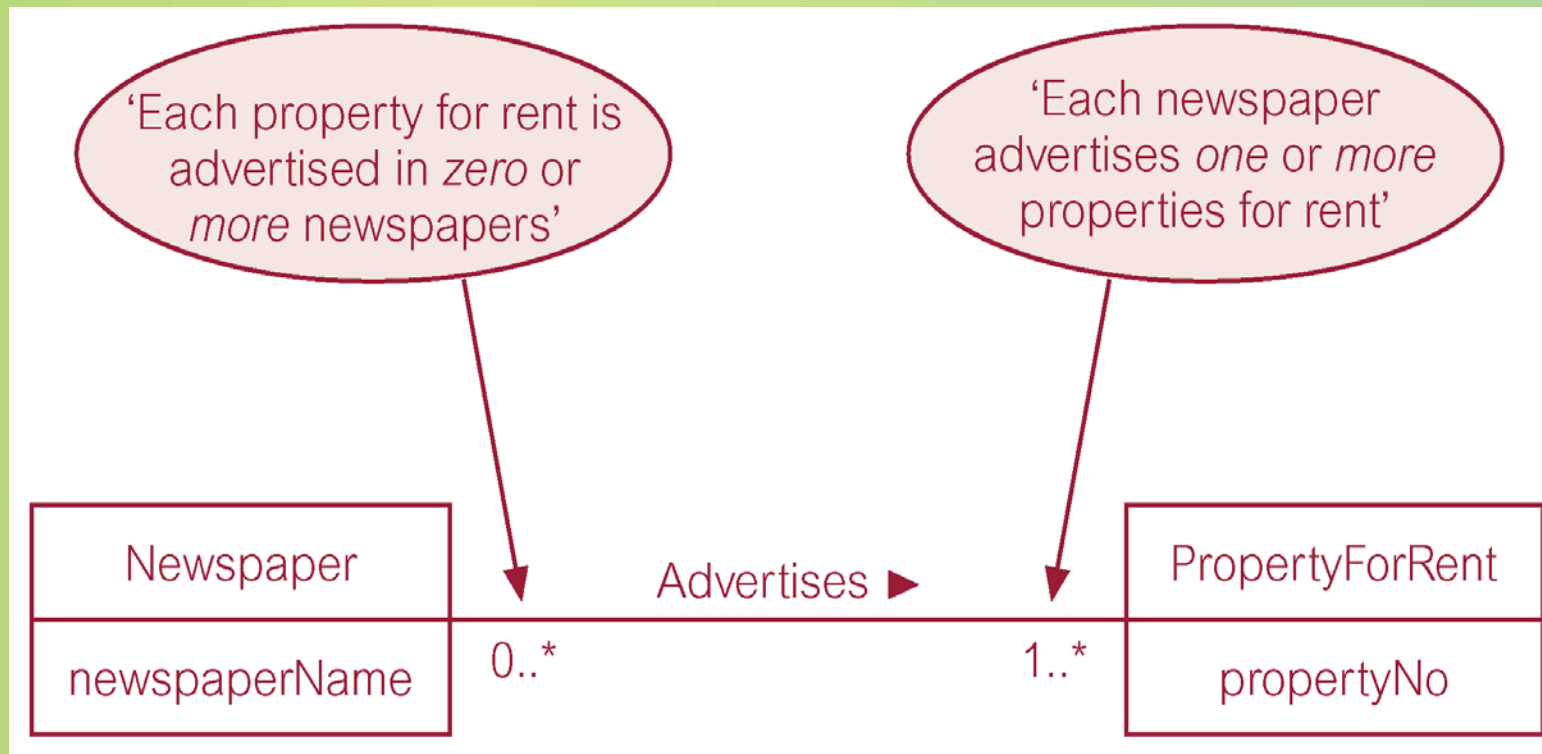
‘Each property for rent is advertised in *zero* or *more* newspapers’

‘Each newspaper advertises *one* or *more* properties for rent’

Newspaper

newspaperName

Advertises ►

0..*

1..*

PropertyForRent

propertyNo